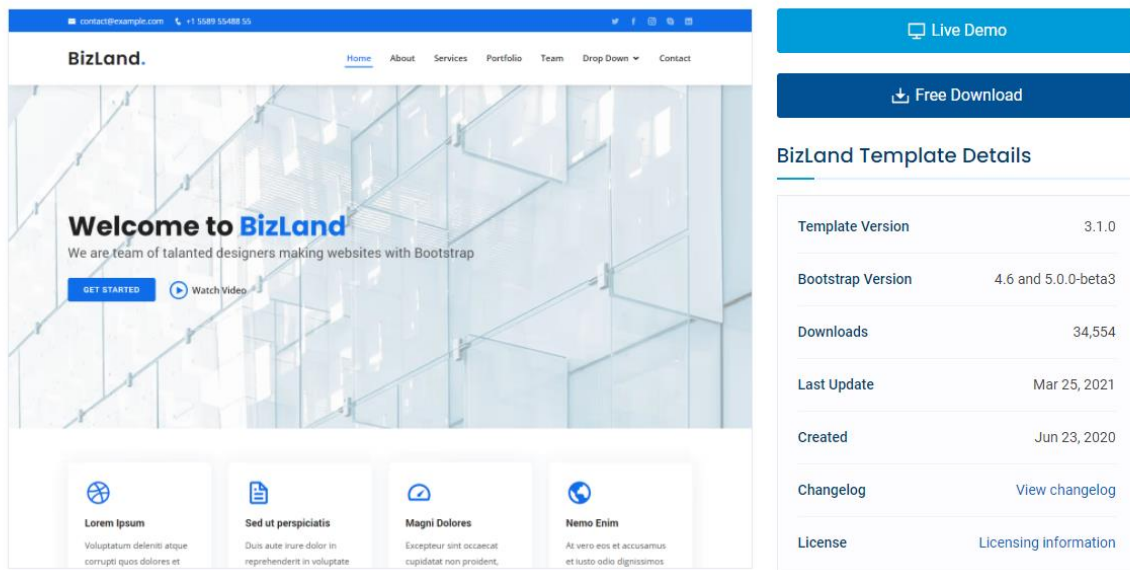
contact@example.com +1 5589 55488 55

BizLand.

Home About Services Portfolio Team Drop Down Contact

Welcome to BizLand

We are team of talanted designers making websites with Bootstrap

GET STARTED

Watch Video

Lorem Ipsum

Voluptatum deleniti atque corrupti quos dolores et

Sed ut perspiciatis

Duis aute irure dolor in reprehenderit in voluptate

Magni Dolores

Excepteur sint occaecat cupidatat non proident,

Nemo Enim

At vero eos et accusamus et iusto odio dignissimos

Live Demo

Free Download

BizLand Template Details

| | |
|---|---|
| Template Version | 3.1.0 |
| Bootstrap Version | 4.6 and 5.0.0-beta3 |
| Downloads | 34,554 |
| Last Update | Mar 25, 2021 |
| Created | Jun 23, 2020 |
| Changelog | View changelog |
| License | Licensing information |